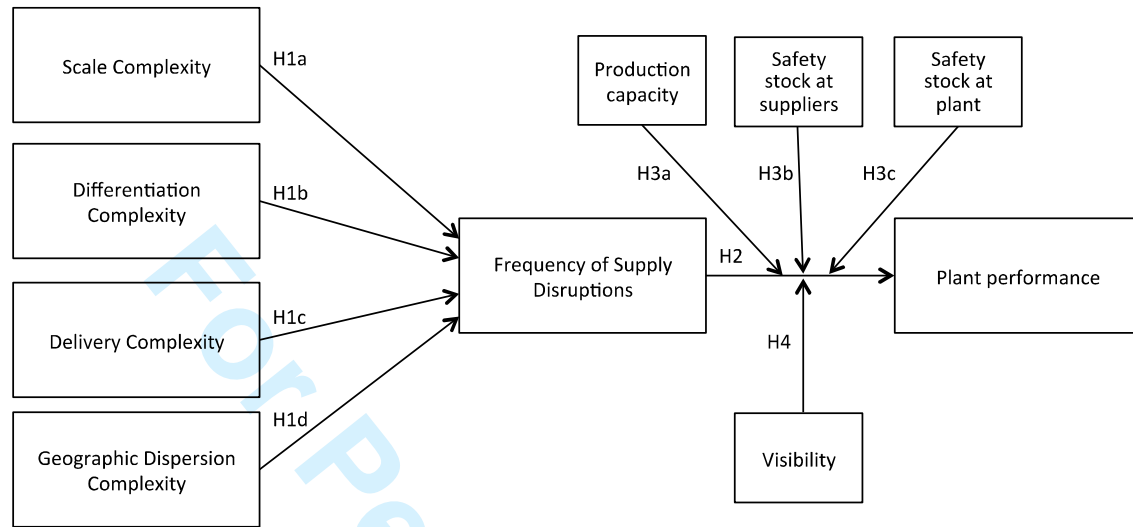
Scale Complexity

H1a

Differentiation Complexity

H1b

Delivery Complexity

H1c

Geographic Dispersion Complexity

H1d

Frequency of Supply Disruptions

H2

Production capacity

H3a

Safety stock at suppliers

H3b

Safety stock at plant

H3c

Plant performance

H4

Visibility

For Pe